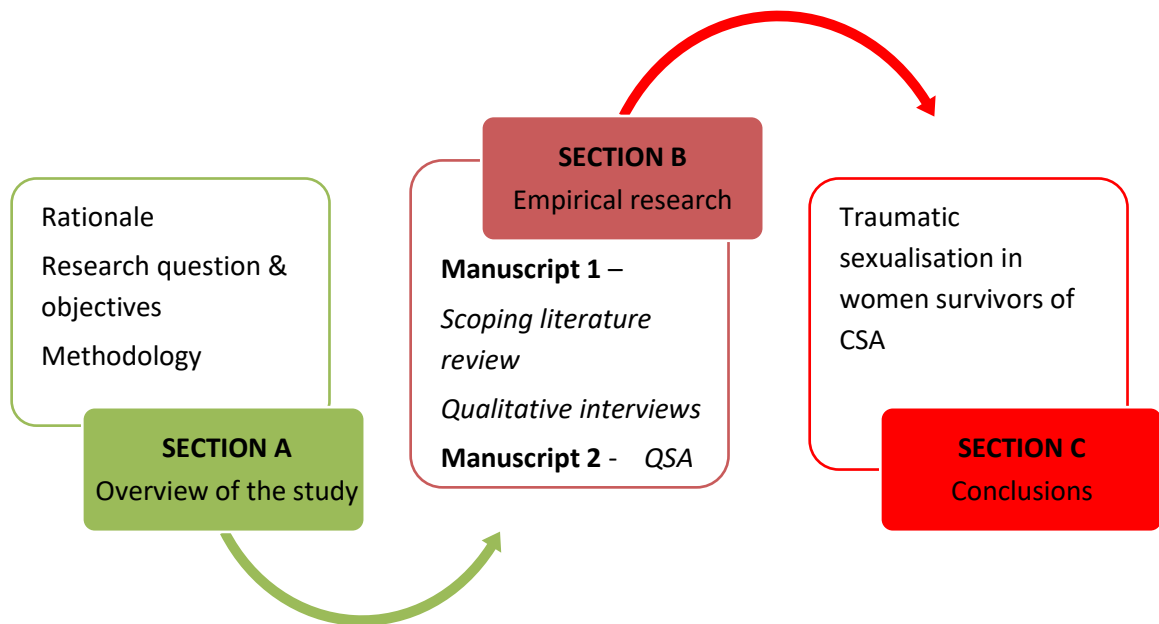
Rationale

Research question & objectives

Methodology

SECTION A
Overview of the study

SECTION B
Empirical research

Manuscript 1 –

*Scoping literature review*

*Qualitative interviews*

Manuscript 2 - *QSA*

Traumatic sexualisation in women survivors of CSA

SECTION C
Conclusions